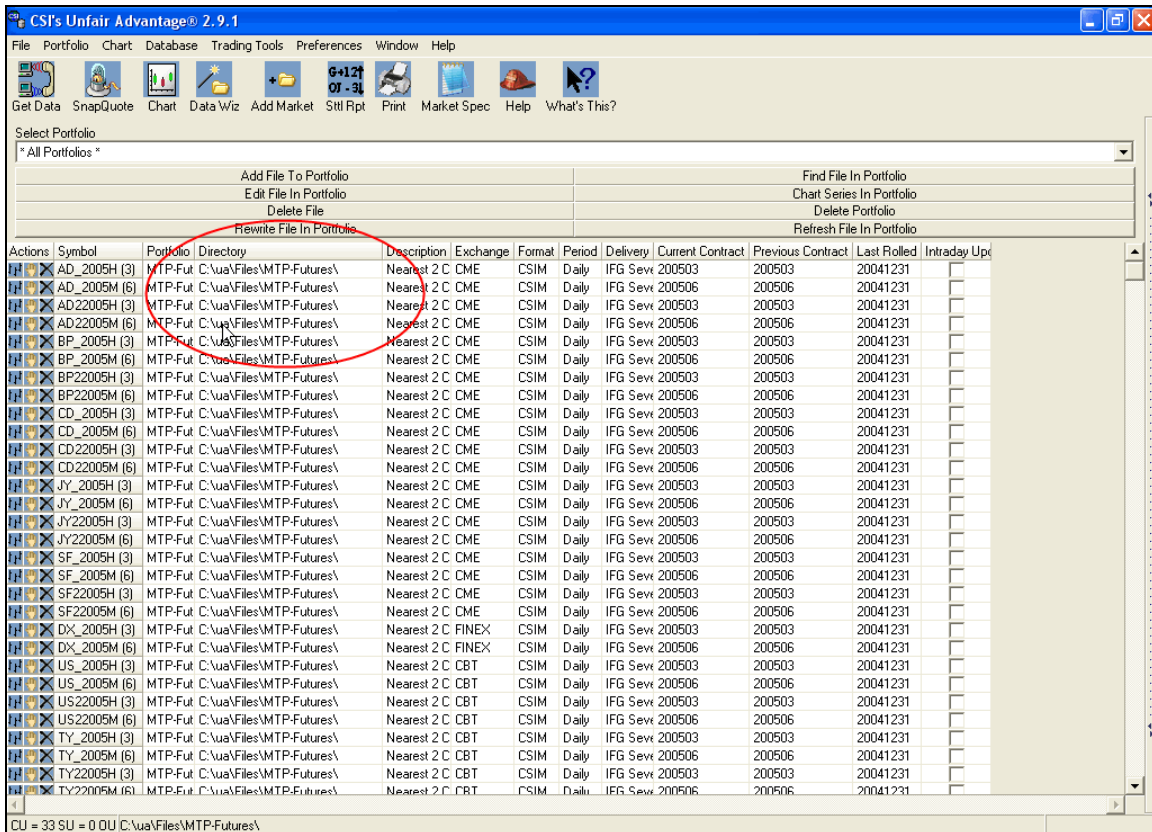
CSI's Unfair Advantage® 2.9.1

File Portfolio Chart Database Trading Tools Preferences Window Help

Get Data SnapQuote Chart Data Wiz Add Market Sttl Rpt Print Market Spec Help What's This?

G+12↑ OJ - 3↓

Select Portfolio

* All Portfolios *

Add File To Portfolio
Find File In Portfolio
Edit File In Portfolio
Chart Series In Portfolio
Delete File
Delete Portfolio
Rewrite File In Portfolio
Refresh File In Portfolio

| Actions | Symbol | Portfolio | Directory | Description | Exchange | Format | Period | Delivery | Current Contract | Previous Contract | Last Rolled | Intraday Upd |
|---|---|---|---|---|---|---|---|---|---|---|---|---|
| | AD_2005H (3) | MTP-Fut | C:\ua\Files\MTP-Futures\ | Nearest 2 C | CME | CSIM | Daily | IFG Seve | 200503 | 200503 | 20041231 | |
| | AD_2005M (6) | MTP-Fut | C:\ua\Files\MTP-Futures\ | Nearest 2 C | CME | CSIM | Daily | IFG Seve | 200506 | 200506 | 20041231 | |
| | AD22005H (3) | MTP-Fut | C:\ua\Files\MTP-Futures\ | Nearest 2 C | CME | CSIM | Daily | IFG Seve | 200503 | 200503 | 20041231 | |
| | AD22005M (6) | MTP-Fut | C:\ua\Files\MTP-Futures\ | Nearest 2 C | CME | CSIM | Daily | IFG Seve | 200506 | 200506 | 20041231 | |
| | BP_2005H (3) | MTP-Fut | C:\ua\Files\MTP-Futures\ | Nearest 2 C | CME | CSIM | Daily | IFG Seve | 200503 | 200503 | 20041231 | |
| | BP_2005M (6) | MTP-Fut | C:\ua\Files\MTP-Futures\ | Nearest 2 C | CME | CSIM | Daily | IFG Seve | 200506 | 200506 | 20041231 | |
| | BP22005H (3) | MTP-Fut | C:\ua\Files\MTP-Futures\ | Nearest 2 C | CME | CSIM | Daily | IFG Seve | 200503 | 200503 | 20041231 | |
| | BP22005M (6) | MTP-Fut | C:\ua\Files\MTP-Futures\ | Nearest 2 C | CME | CSIM | Daily | IFG Seve | 200506 | 200506 | 20041231 | |
| | CD_2005H (3) | MTP-Fut | C:\ua\Files\MTP-Futures\ | Nearest 2 C | CME | CSIM | Daily | IFG Seve | 200503 | 200503 | 20041231 | |
| | CD_2005M (6) | MTP-Fut | C:\ua\Files\MTP-Futures\ | Nearest 2 C | CME | CSIM | Daily | IFG Seve | 200506 | 200506 | 20041231 | |
| | CD22005H (3) | MTP-Fut | C:\ua\Files\MTP-Futures\ | Nearest 2 C | CME | CSIM | Daily | IFG Seve | 200503 | 200503 | 20041231 | |
| | CD22005M (6) | MTP-Fut | C:\ua\Files\MTP-Futures\ | Nearest 2 C | CME | CSIM | Daily | IFG Seve | 200506 | 200506 | 20041231 | |
| | JY_2005H (3) | MTP-Fut | C:\ua\Files\MTP-Futures\ | Nearest 2 C | CME | CSIM | Daily | IFG Seve | 200503 | 200503 | 20041231 | |
| | JY_2005M (6) | MTP-Fut | C:\ua\Files\MTP-Futures\ | Nearest 2 C | CME | CSIM | Daily | IFG Seve | 200506 | 200506 | 20041231 | |
| | JY22005H (3) | MTP-Fut | C:\ua\Files\MTP-Futures\ | Nearest 2 C | CME | CSIM | Daily | IFG Seve | 200503 | 200503 | 20041231 | |
| | JY22005M (6) | MTP-Fut | C:\ua\Files\MTP-Futures\ | Nearest 2 C | CME | CSIM | Daily | IFG Seve | 200506 | 200506 | 20041231 | |
| | SF_2005H (3) | MTP-Fut | C:\ua\Files\MTP-Futures\ | Nearest 2 C | CME | CSIM | Daily | IFG Seve | 200503 | 200503 | 20041231 | |
| | SF_2005M (6) | MTP-Fut | C:\ua\Files\MTP-Futures\ | Nearest 2 C | CME | CSIM | Daily | IFG Seve | 200506 | 200506 | 20041231 | |
| | SF22005H (3) | MTP-Fut | C:\ua\Files\MTP-Futures\ | Nearest 2 C | CME | CSIM | Daily | IFG Seve | 200503 | 200503 | 20041231 | |
| | SF22005M (6) | MTP-Fut | C:\ua\Files\MTP-Futures\ | Nearest 2 C | CME | CSIM | Daily | IFG Seve | 200506 | 200506 | 20041231 | |
| | DX_2005H (3) | MTP-Fut | C:\ua\Files\MTP-Futures\ | Nearest 2 C | FINEX | CSIM | Daily | IFG Seve | 200503 | 200503 | 20041231 | |
| | DX_2005M (6) | MTP-Fut | C:\ua\Files\MTP-Futures\ | Nearest 2 C | FINEX | CSIM | Daily | IFG Seve | 200506 | 200506 | 20041231 | |
| | US_2005H (3) | MTP-Fut | C:\ua\Files\MTP-Futures\ | Nearest 2 C | CBT | CSIM | Daily | IFG Seve | 200503 | 200503 | 20041231 | |
| | US_2005M (6) | MTP-Fut | C:\ua\Files\MTP-Futures\ | Nearest 2 C | CBT | CSIM | Daily | IFG Seve | 200506 | 200506 | 20041231 | |
| | US22005H (3) | MTP-Fut | C:\ua\Files\MTP-Futures\ | Nearest 2 C | CBT | CSIM | Daily | IFG Seve | 200503 | 200503 | 20041231 | |
| | US22005M (6) | MTP-Fut | C:\ua\Files\MTP-Futures\ | Nearest 2 C | CBT | CSIM | Daily | IFG Seve | 200506 | 200506 | 20041231 | |
| | TY_2005H (3) | MTP-Fut | C:\ua\Files\MTP-Futures\ | Nearest 2 C | CBT | CSIM | Daily | IFG Seve | 200503 | 200503 | 20041231 | |
| | TY_2005M (6) | MTP-Fut | C:\ua\Files\MTP-Futures\ | Nearest 2 C | CBT | CSIM | Daily | IFG Seve | 200506 | 200506 | 20041231 | |
| | TY22005H (3) | MTP-Fut | C:\ua\Files\MTP-Futures\ | Nearest 2 C | CBT | CSIM | Daily | IFG Seve | 200503 | 200503 | 20041231 | |
| | TY22005M (6) | MTP-Fut | C:\ua\Files\MTP-Futures\ | Nearest 2 C | CBT | CSIM | Daily | IFG Seve | 200506 | 200506 | 20041231 | |

CU = 33 SU = 0 OU C:\ua\Files\MTP-Futures\